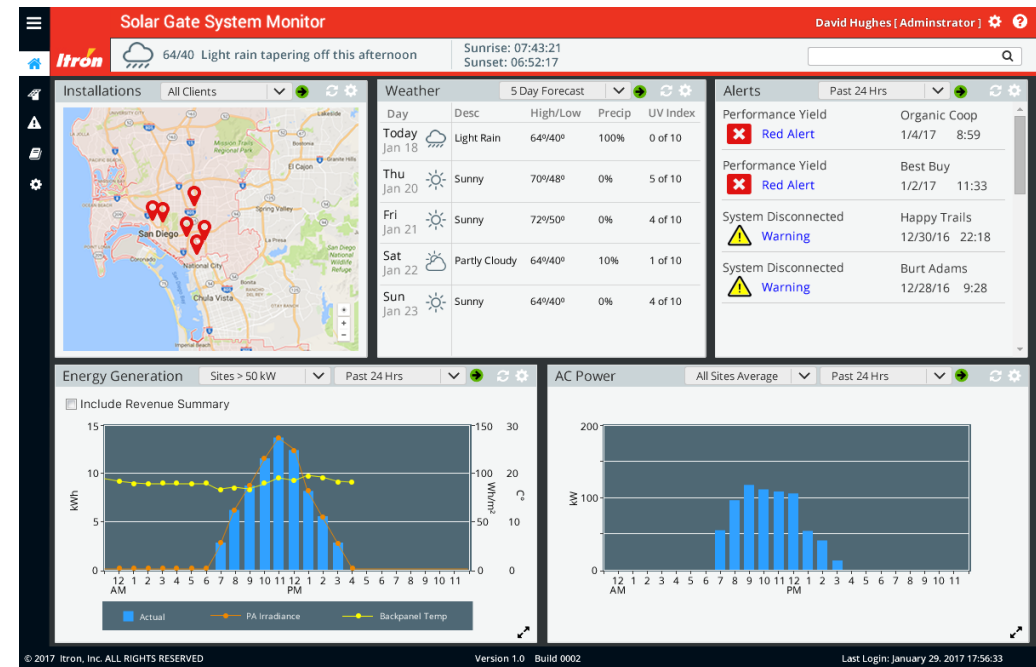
Solar Gate System Monitor

David Hughes [ Adminstrator ]

Itron

64/40 Light rain tapering off this afternoon

Sunrise: 07:43:21
Sunset: 06:52:17

Installations All Clients

San Diego
El Cajon
Spring Valley
National City
Chula Vista
Coronado
Lakeside
Santee
Mission Trails Regional Park
La Mesa
Lemon Grove
San Diego National Wildlife Refuge
Imperial Beach

Weather 5 Day Forecast

| Day | Desc | High/Low | Precip | UV Index |
|---|---|---|---|---|
| Today Jan 18 | Light Rain | 64º/40º | 100% | 0 of 10 |
| Thu Jan 20 | Sunny | 70º/48º | 0% | 5 of 10 |
| Fri Jan 21 | Sunny | 72º/50º | 0% | 4 of 10 |
| Sat Jan 22 | Partly Cloudy | 64º/40º | 10% | 1 of 10 |
| Sun Jan 23 | Sunny | 64º/40º | 0% | 4 of 10 |

Alerts Past 24 Hrs

Performance Yield
Red Alert
Organic Coop
1/4/17 8:59

Performance Yield
Red Alert
Best Buy
1/2/17 11:33

System Disconnected
Warning
Happy Trails
12/30/16 22:18

System Disconnected
Warning
Burt Adams
12/28/16 9:28

Energy Generation Sites > 50 kW Past 24 Hrs

Include Revenue Summary

15 10 5 0
kWh
150 100 50 0
Wh/m²
30 20 10 0
C°
12 AM 1 2 3 4 5 6 7 8 9 10 11 12 PM 1 2 3 4 5 6 7 8 9 10 11

Actual PA Irradiance Backpanel Temp

AC Power All Sites Average Past 24 Hrs

200 100 0
kW
12 AM 1 2 3 4 5 6 7 8 9 10 11 12 PM 1 2 3 4 5 6 7 8 9 10 11

© 2017 Itron, Inc. ALL RIGHTS RESERVED
Version 1.0 Build 0002
Last Login: January 29, 2017 17:56:33